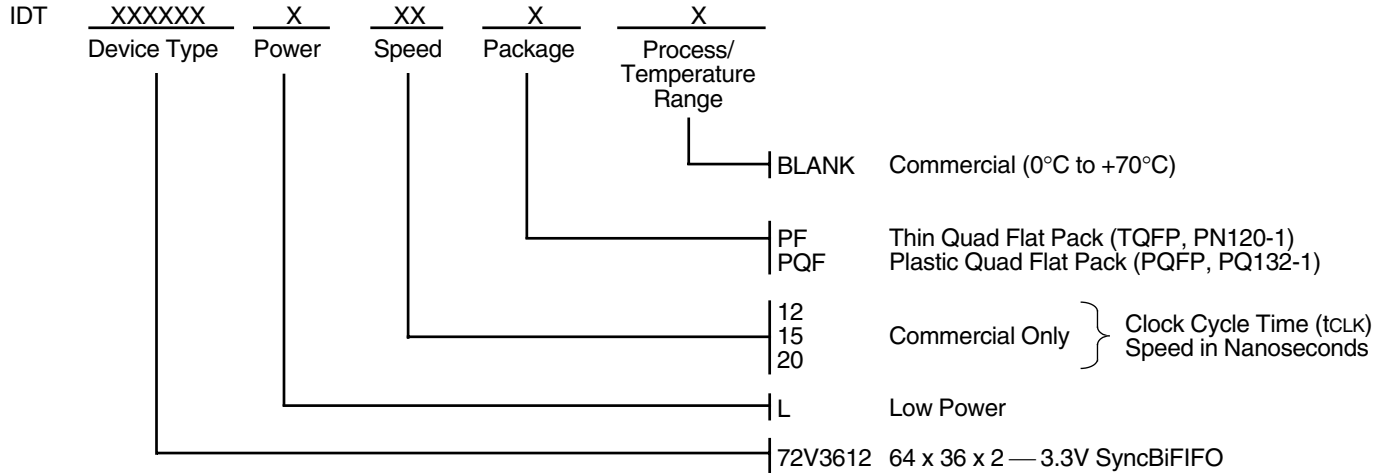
IDT XXXXXX X XX X X

Device Type Power Speed Package Process/ Temperature Range

BLANK Commercial (0°C to +70°C)

PF Thin Quad Flat Pack (TQFP, PN120-1)
PQF Plastic Quad Flat Pack (PQFP, PQ132-1)

12
15 Commercial Only Clock Cycle Time (tCLK) Speed in Nanoseconds
20

L Low Power

72V3612 64 x 36 x 2 — 3.3V SyncBiFIFO